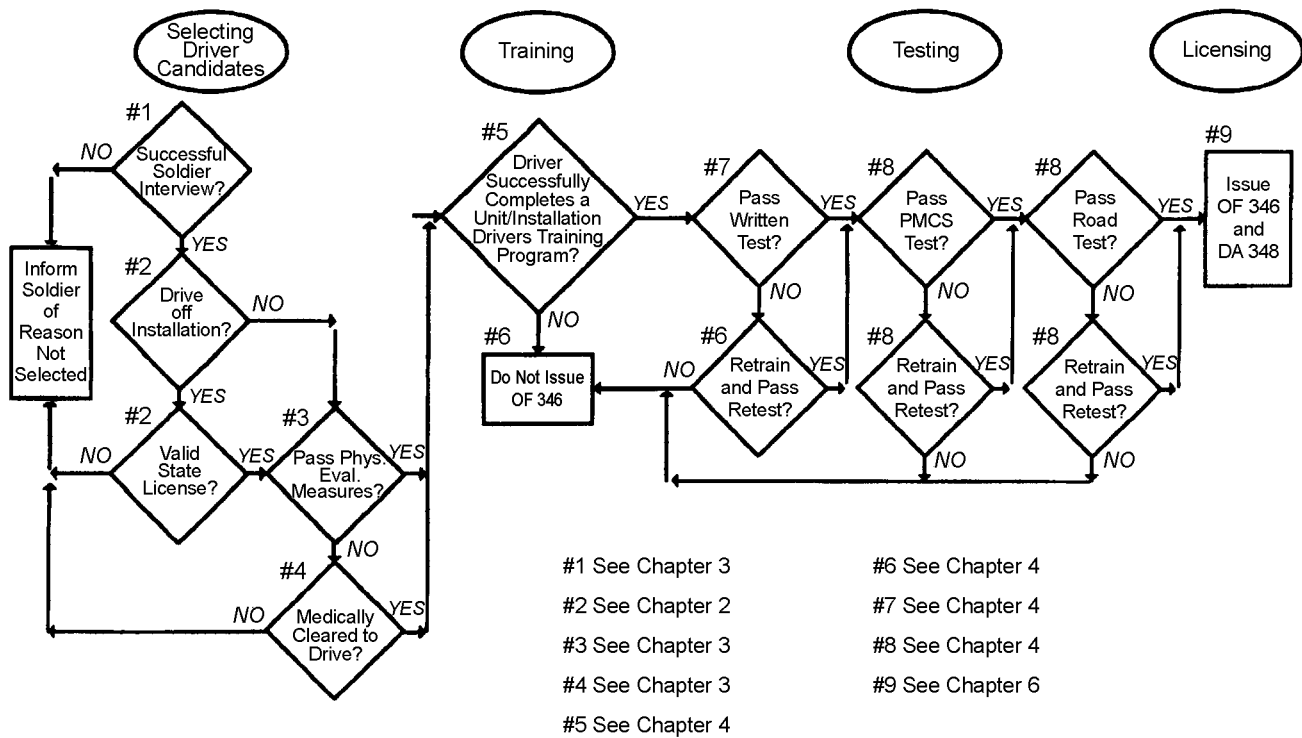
Selecting Driver Candidates

Training

Testing

Licensing

#1
Successful Soldier Interview?
NO
YES

Inform Soldier of Reason Not Selected

#2
Drive off Installation?
NO
YES

#2
Valid State License?
NO
YES

#3
Pass Phys. Eval. Measures?
YES
NO

#4
Medically Cleared to Drive?
NO
YES

#5
Driver Successfully Completes a Unit/Installation Drivers Training Program?
YES
NO

#6
Do Not Issue OF 346

#7
Pass Written Test?
YES
NO

#6
Retrain and Pass Retest?
YES
NO

#8
Pass PMCS Test?
YES
NO

#8
Retrain and Pass Retest?
YES
NO

#8
Pass Road Test?
YES
NO

#8
Retrain and Pass Retest?
YES
NO

#9
Issue OF 346 and DA 348

#1 See Chapter 3
#2 See Chapter 2
#3 See Chapter 3
#4 See Chapter 3
#5 See Chapter 4

#6 See Chapter 4
#7 See Chapter 4
#8 See Chapter 4
#9 See Chapter 6